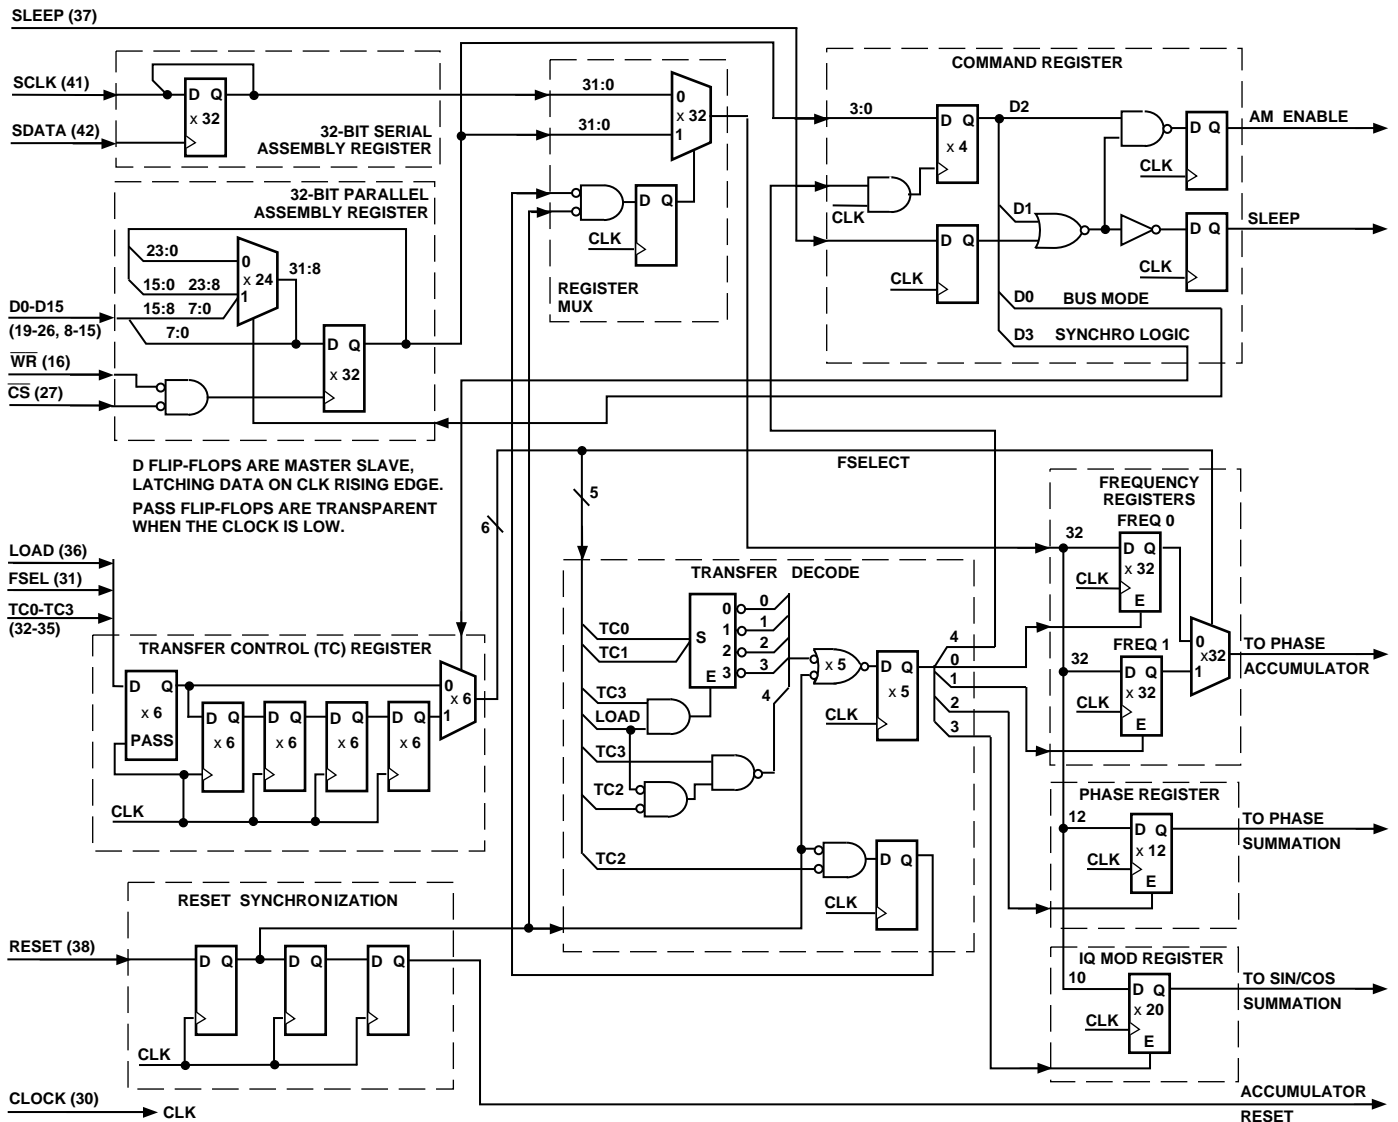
SLEEP (37)

SCLK (41)

SDATA (42)

D Q
x 32

32-BIT SERIAL ASSEMBLY REGISTER

32-BIT PARALLEL ASSEMBLY REGISTER

23:0
15:0 23:8
15:8 7:0
7:0

0
x 24
1

31:8

D Q
x 32

D0-D15
(19-26, 8-15)

$\overline{WR}$ (16)

$\overline{CS}$ (27)

31:0
31:0

0
x 32
1

D Q
CLK

REGISTER MUX

COMMAND REGISTER

3:0

D Q
x 4

CLK

D Q
CLK

D2
D1
D0 BUS MODE
D3 SYNCHRO LOGIC

D Q
CLK

D Q
CLK

AM ENABLE

SLEEP

D FLIP-FLOPS ARE MASTER SLAVE, LATCHING DATA ON CLK RISING EDGE.
PASS FLIP-FLOPS ARE TRANSPARENT WHEN THE CLOCK IS LOW.

FSELECT

5

6

LOAD (36)
FSEL (31)
TC0-TC3
(32-35)

TRANSFER CONTROL (TC) REGISTER

D Q
x 6
PASS

D Q
x 6

D Q
x 6

D Q
x 6

D Q
x 6

0
x 6
1

CLK

TRANSFER DECODE

TC0
TC1
S
E
0 0
1 1
2 2
3 3

TC3
LOAD
TC3
TC2
TC2

4

x 5

D Q
x 5
CLK

4
0
1
2
3

D Q
CLK

FREQUENCY REGISTERS

32
FREQ 0
D Q
x 32
CLK
E

32
FREQ 1
D Q
x 32
CLK
E

0
x32
1

TO PHASE ACCUMULATOR

PHASE REGISTER
12
D Q
x 12
CLK
E

TO PHASE SUMMATION

IQ MOD REGISTER
10
D Q
x 20
CLK
E

TO SIN/COS SUMMATION

RESET SYNCHRONIZATION

RESET (38)

D Q
D Q
D Q

CLK

CLOCK (30) CLK

ACCUMULATOR RESET